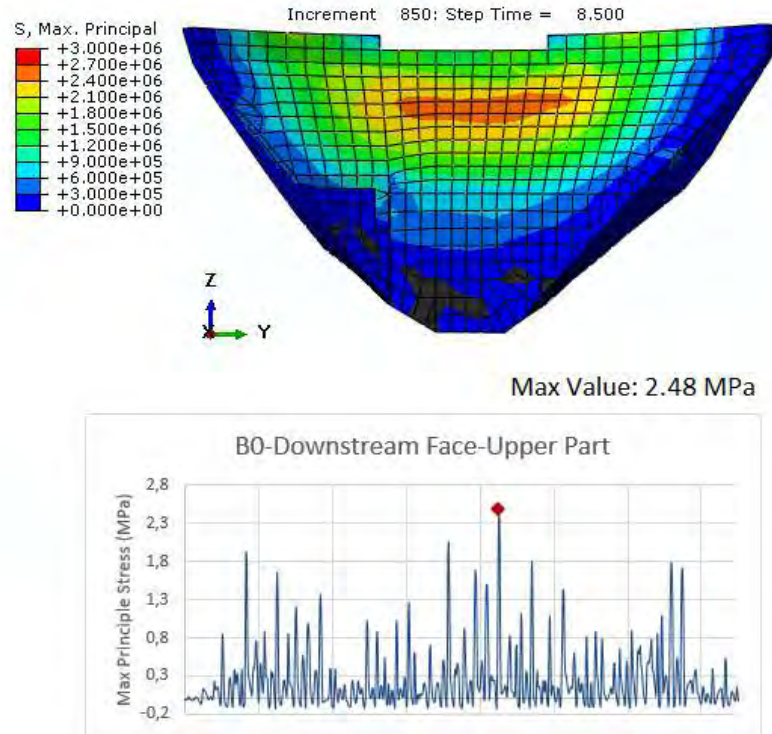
S, Max. Principal
+3.000e+06
+2.700e+06
+2.400e+06
+2.100e+06
+1.800e+06
+1.500e+06
+1.200e+06
+9.000e+05
+6.000e+05
+3.000e+05
+0.000e+00

Increment 850: Step Time = 8.500

Z
X
Y

Max Value: 2.48 MPa

B0-Downstream Face-Upper Part

Max Principle Stress (MPa)

2,8
2,3
1,8
1,3
0,8
0,3
-0,2